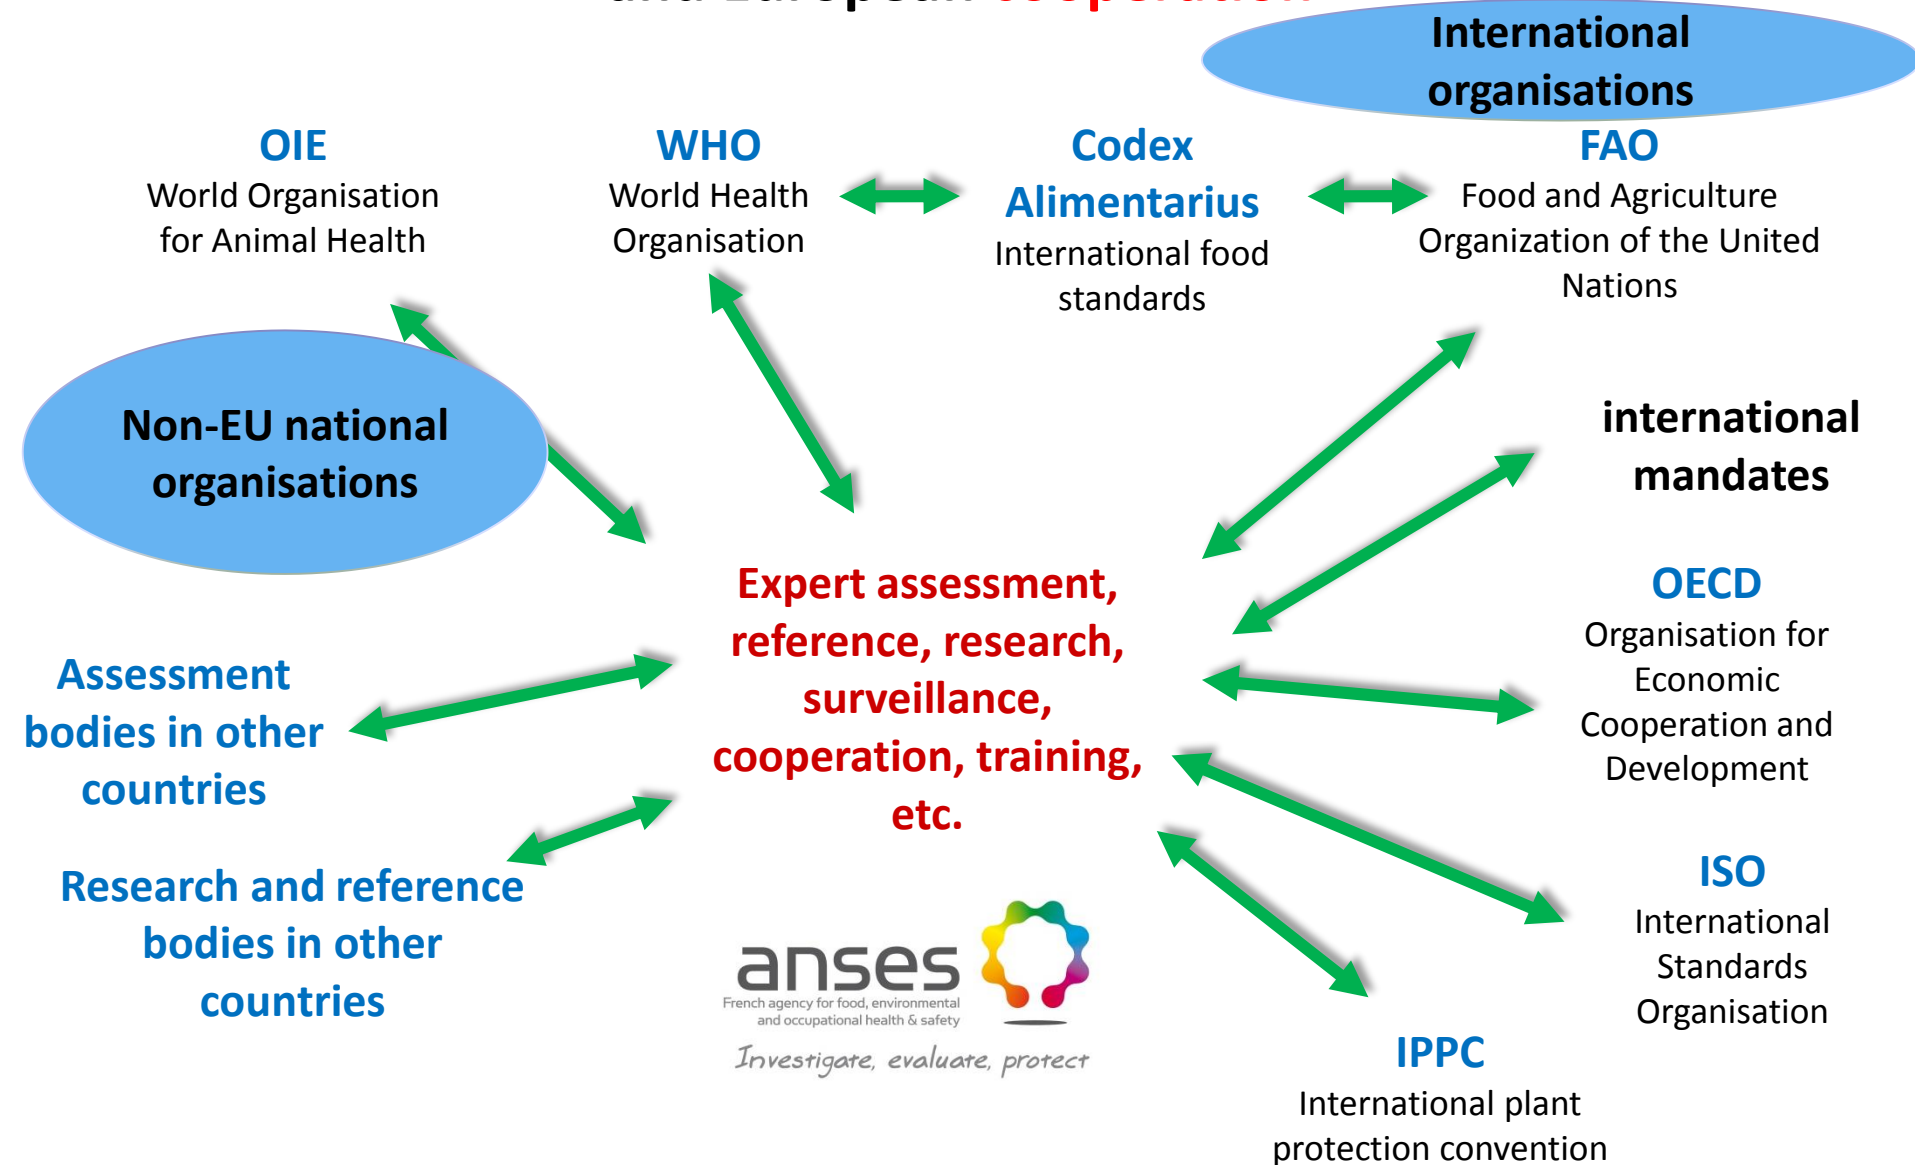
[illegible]

International organisations

OIE
World Organisation for Animal Health

WHO
World Health Organisation

Codex Alimentarius
International food standards

FAO
Food and Agriculture Organization of the United Nations

Non-EU national organisations

international mandates

Expert assessment, reference, research, surveillance, cooperation, training, etc.

OECD
Organisation for Economic Cooperation and Development

Assessment bodies in other countries

Research and reference bodies in other countries

anses
French agency for food, environmental and occupational health & safety
Investigate, evaluate, protect

ISO
International Standards Organisation

IPPC
International plant protection convention